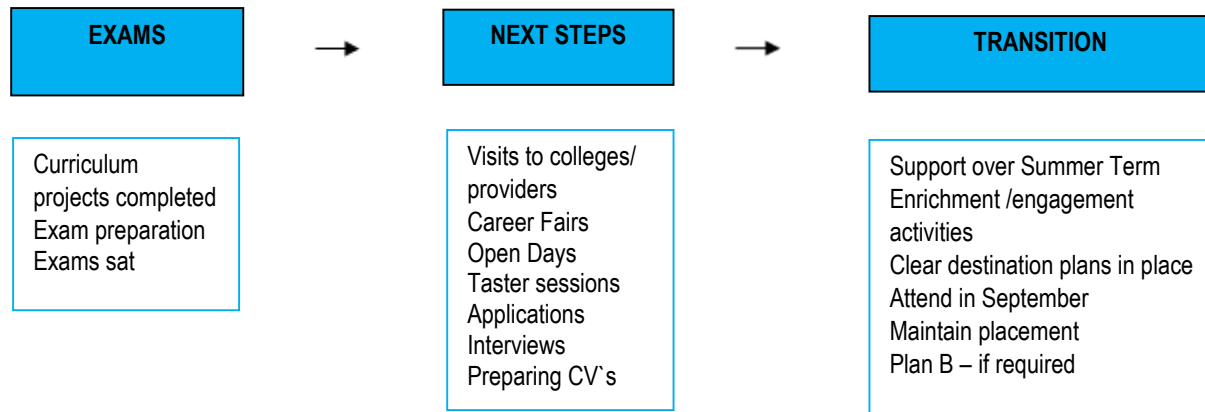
EXAMS

NEXT STEPS

TRANSITION

Curriculum projects completed
Exam preparation
Exams sat

Visits to colleges/ providers
Career Fairs
Open Days
Taster sessions
Applications
Interviews
Preparing CV`s

Support over Summer Term
Enrichment /engagement activities
Clear destination plans in place
Attend in September
Maintain placement
Plan B – if required